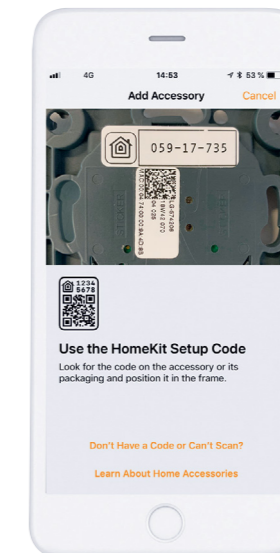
4G 14:53 53 %

Add Accessory Cancel

059-17-735

1234
5678

Use the HomeKit Setup Code

Look for the code on the accessory or its packaging and position it in the frame.

Don't Have a Code or Can't Scan?

Learn About Home Accessories